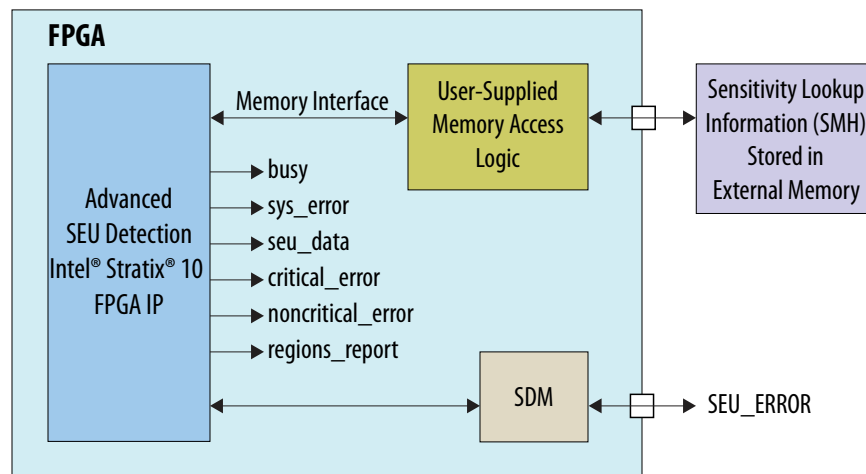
FPGA

Advanced SEU Detection Intel® Stratix® 10 FPGA IP

Memory Interface

User-Supplied Memory Access Logic

Sensitivity Lookup Information (SMH) Stored in External Memory

busy
sys_error
seu_data
critical_error
noncritical_error
regions_report

SDM

SEU_ERROR